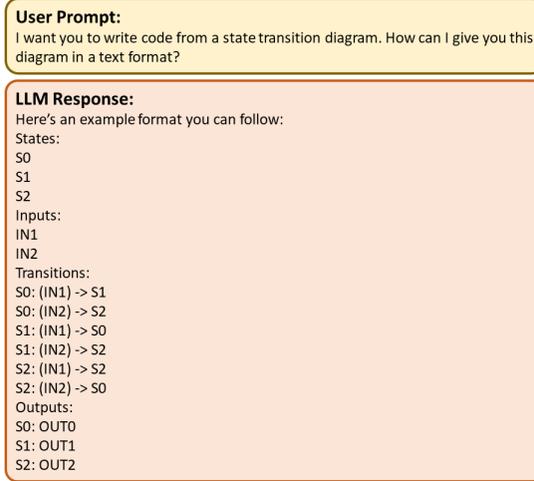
User Prompt:
I want you to write code from a state transition diagram. How can I give you this diagram in a text format?

LLM Response:
Here's an example format you can follow:
States:
S0
S1
S2
Inputs:
IN1
IN2
Transitions:
S0: (IN1) -> S1
S0: (IN2) -> S2
S1: (IN1) -> S0
S1: (IN2) -> S2
S2: (IN1) -> S2
S2: (IN2) -> S0
Outputs:
S0: OUT0
S1: OUT1
S2: OUT2